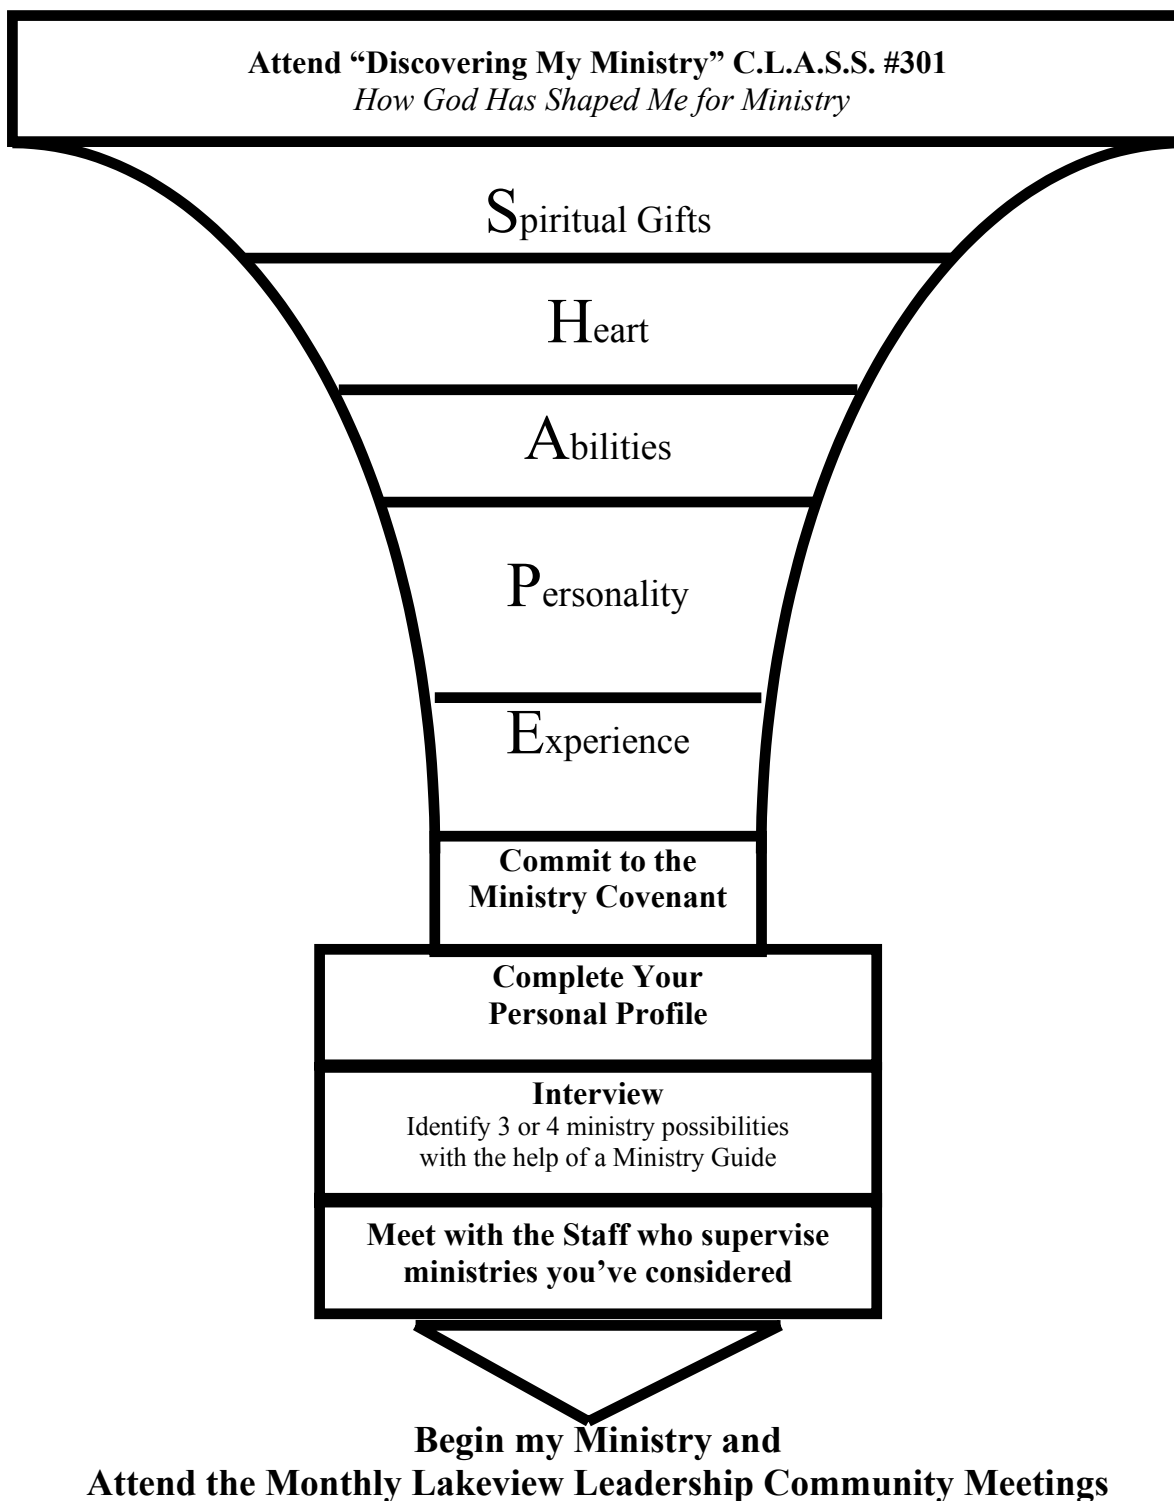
Attend “Discovering My Ministry” C.L.A.S.S. #301
How God Has Shaped Me for Ministry

Spiritual Gifts

Heart

Abilities

Personality

Experience

Commit to the Ministry Covenant

Complete Your Personal Profile

Interview
Identify 3 or 4 ministry possibilities with the help of a Ministry Guide

Meet with the Staff who supervise ministries you’ve considered

Begin my Ministry and
Attend the Monthly Lakeview Leadership Community Meetings